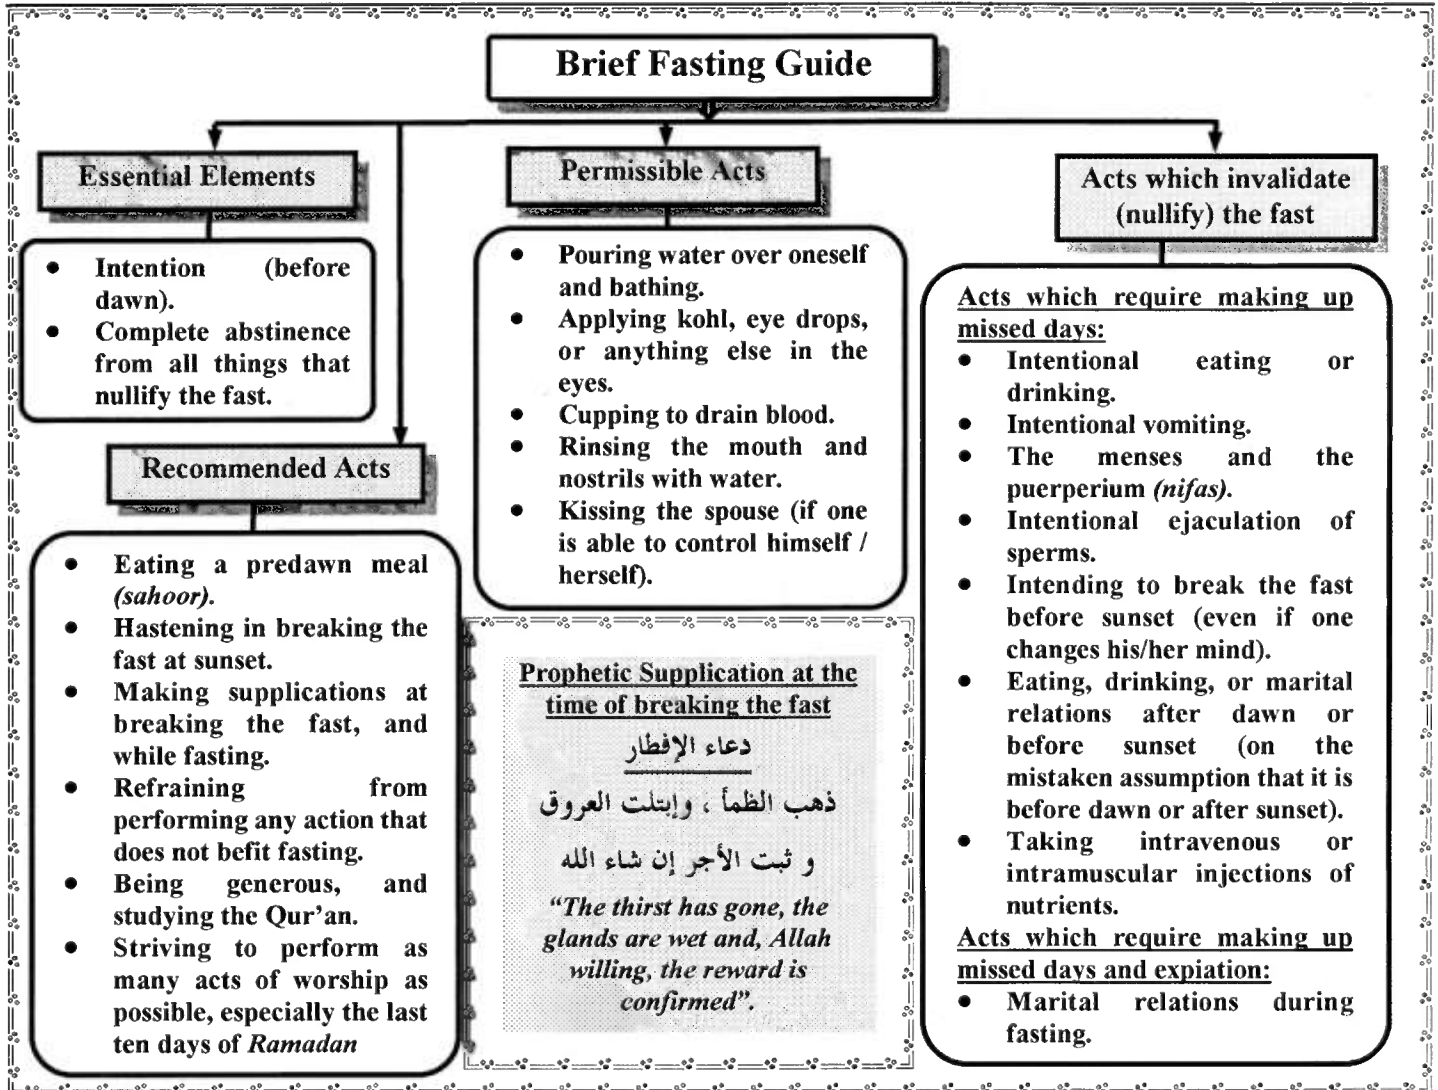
Brief Fasting Guide

Essential Elements

- Intention (before dawn).
- Complete abstinence from all things that nullify the fast.

Recommended Acts

- Eating a predawn meal *(sahoor)*.
- Hastening in breaking the fast at sunset.
- Making supplications at breaking the fast, and while fasting.
- Refraining from performing any action that does not befit fasting.
- Being generous, and studying the Qur'an.
- Striving to perform as many acts of worship as possible, especially the last ten days of *Ramadan*

Permissible Acts

- Pouring water over oneself and bathing.
- Applying kohl, eye drops, or anything else in the eyes.
- Cupping to drain blood.
- Rinsing the mouth and nostrils with water.
- Kissing the spouse (if one is able to control himself / herself).

Prophetic Supplication at the time of breaking the fast

دعاء الإفطار

ذهب الظمأ ، وابتلت العروق و ثبت الأجر إن شاء الله

*"The thirst has gone, the glands are wet and, Allah willing, the reward is confirmed".*

Acts which invalidate (nullify) the fast

Acts which require making up missed days:
- Intentional eating or drinking.
- Intentional vomiting.
- The menses and the puerperium *(nifas)*.
- Intentional ejaculation of sperms.
- Intending to break the fast before sunset (even if one changes his/her mind).
- Eating, drinking, or marital relations after dawn or before sunset (on the mistaken assumption that it is before dawn or after sunset).
- Taking intravenous or intramuscular injections of nutrients.

Acts which require making up missed days and expiation:
- Marital relations during fasting.